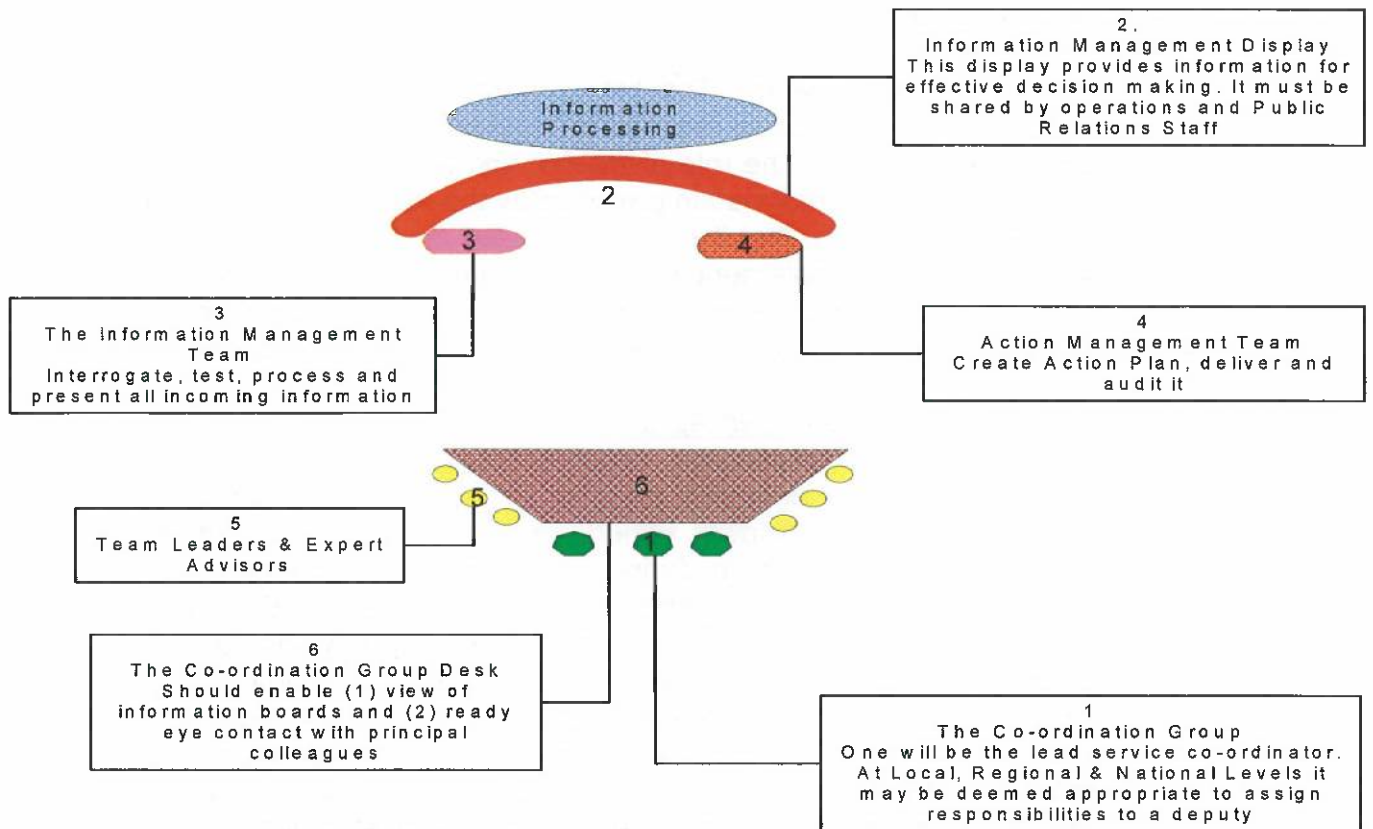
Information Processing

2.
Information Management Display
This display provides information for effective decision making. It must be shared by operations and Public Relations Staff

2

3

4

3
The Information Management Team
Interrogate, test, process and present all incoming information

4
Action Management Team
Create Action Plan, deliver and audit it

6

5

1

5
Team Leaders & Expert Advisors

6
The Co-ordination Group Desk
Should enable (1) view of information boards and (2) ready eye contact with principal colleagues

1
The Co-ordination Group
One will be the lead service co-ordinator. At Local, Regional & National Levels it may be deemed appropriate to assign responsibilities to a deputy